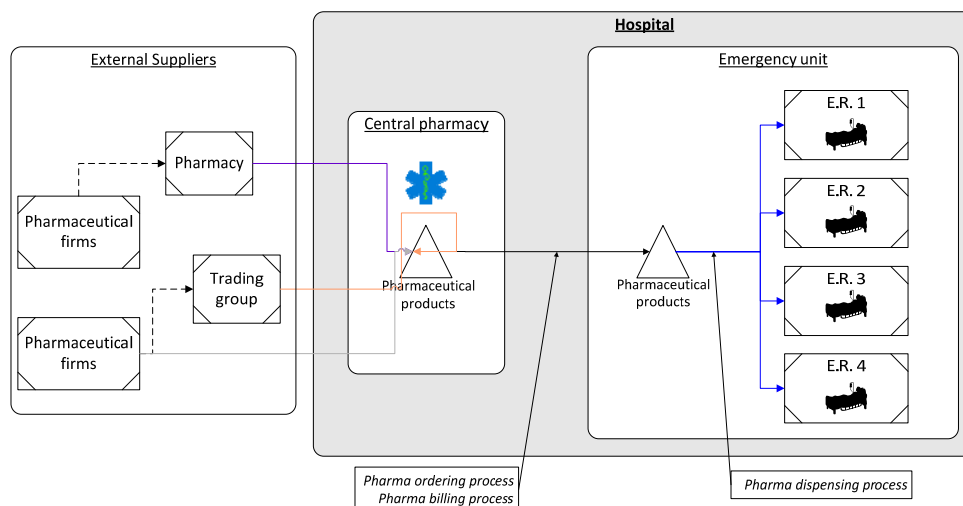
Hospital

External Suppliers

Pharmacy

Pharmaceutical firms

Trading group

Pharmaceutical firms

Central pharmacy

Pharmaceutical products

Emergency unit

Pharmaceutical products

E.R. 1

E.R. 2

E.R. 3

E.R. 4

Pharma ordering process
Pharma billing process

Pharma dispensing process